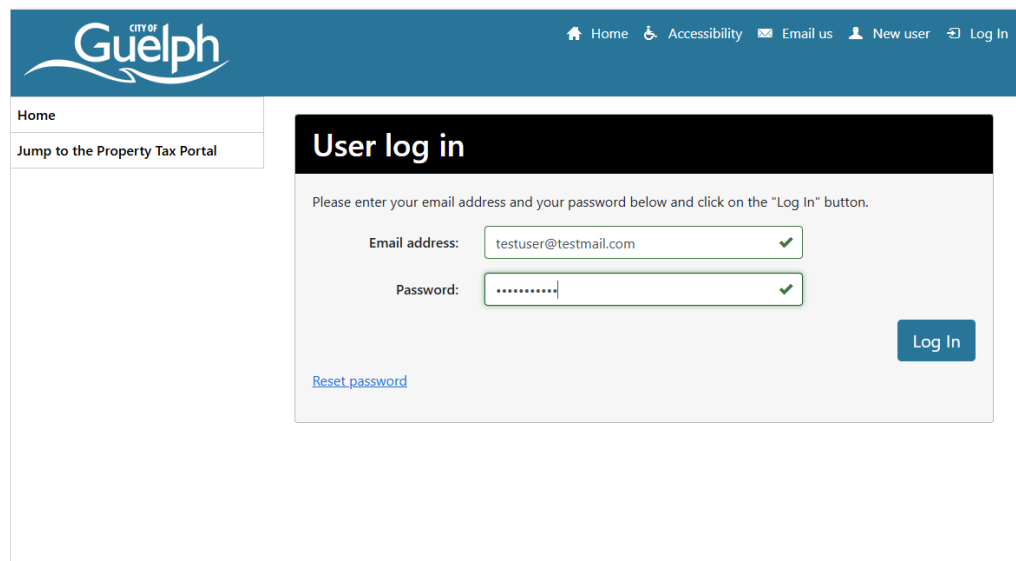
CITY OF Guelph

Home Accessibility Email us New user Log In

Home

Jump to the Property Tax Portal

User log in

Please enter your email address and your password below and click on the "Log In" button.

Email address: testuser@testmail.com

Password: •••••••••••

Log In

Reset password